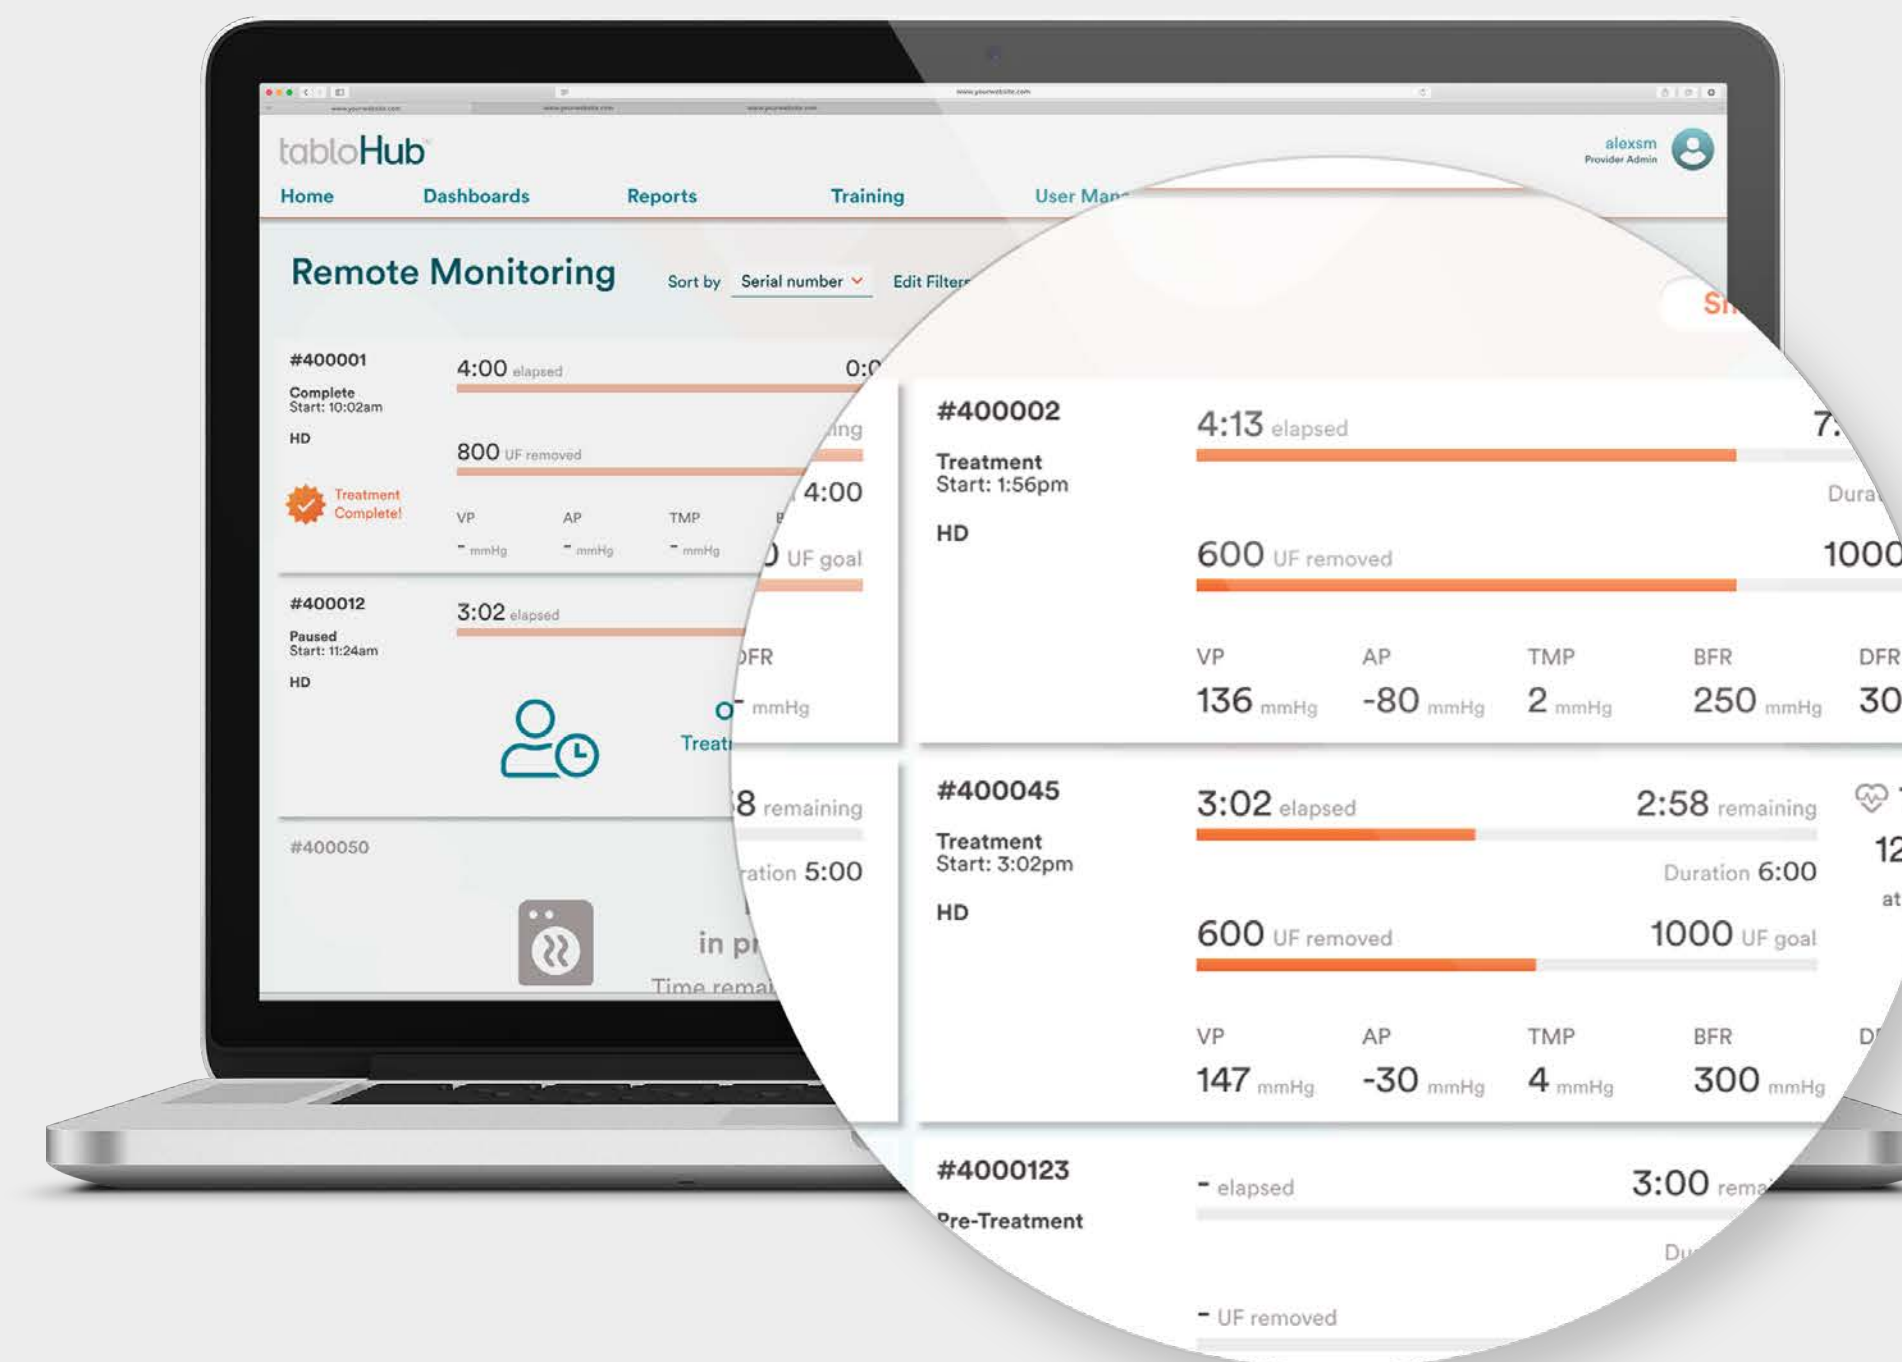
www.yourwebsite.com

tabloHub

alexsm
Provider Admin

Home Dashboards Reports Training User Man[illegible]

Remote Monitoring Sort by Serial number Edit Filter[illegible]

#400001
Complete
Start: 10:02am
HD

4:00 elapsed 0:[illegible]

800 UF removed

Treatment Complete!

VP - mmHg AP - mmHg TMP - mmHg

#400012
Paused
Start: 11:24am
HD

3:02 elapsed

O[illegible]
Treat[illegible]

#400050

in pr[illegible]
Time remai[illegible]

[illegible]ing
4:00
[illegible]0 UF goal
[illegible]FR
- mmHg
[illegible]8 remaining
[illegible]ration 5:00

Sh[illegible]

#400002
Treatment
Start: 1:56pm
HD

4:13 elapsed 7:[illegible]
Dura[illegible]
600 UF removed 1000

| VP | AP | TMP | BFR | DFR |
|---|---|---|---|---|
| 136 mmHg | -80 mmHg | 2 mmHg | 250 mmHg | 30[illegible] |

#400045
Treatment
Start: 3:02pm
HD

3:02 elapsed 2:58 remaining
Duration 6:00
600 UF removed 1000 UF goal

| VP | AP | TMP | BFR | D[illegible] |
|---|---|---|---|---|
| 147 mmHg | -30 mmHg | 4 mmHg | 300 mmHg | |

12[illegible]
at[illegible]

#4000123
Pre-Treatment

- elapsed 3:00 rema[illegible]
Du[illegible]
- UF removed